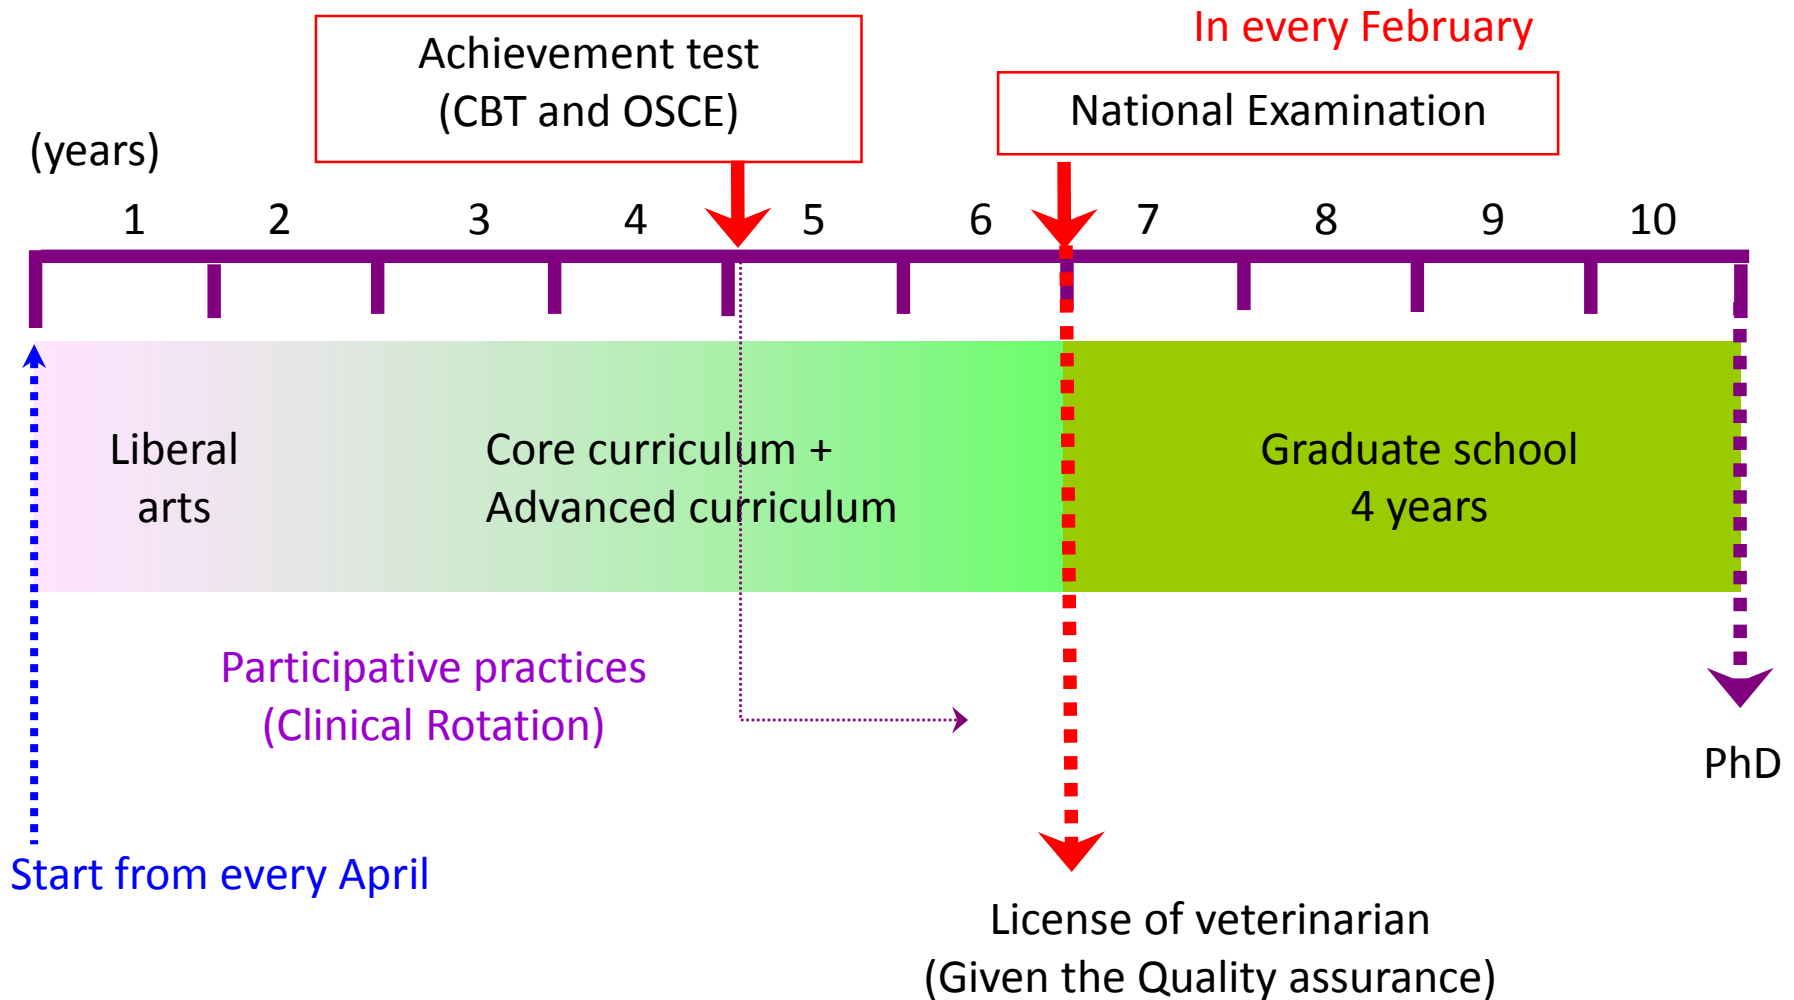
Achievement test
(CBT and OSCE)

In every February

National Examination

(years)

1 2 3 4 5 6 7 8 9 10

Liberal arts

Core curriculum + Advanced curriculum

Graduate school
4 years

Participative practices
(Clinical Rotation)

PhD

Start from every April

License of veterinarian
(Given the Quality assurance)